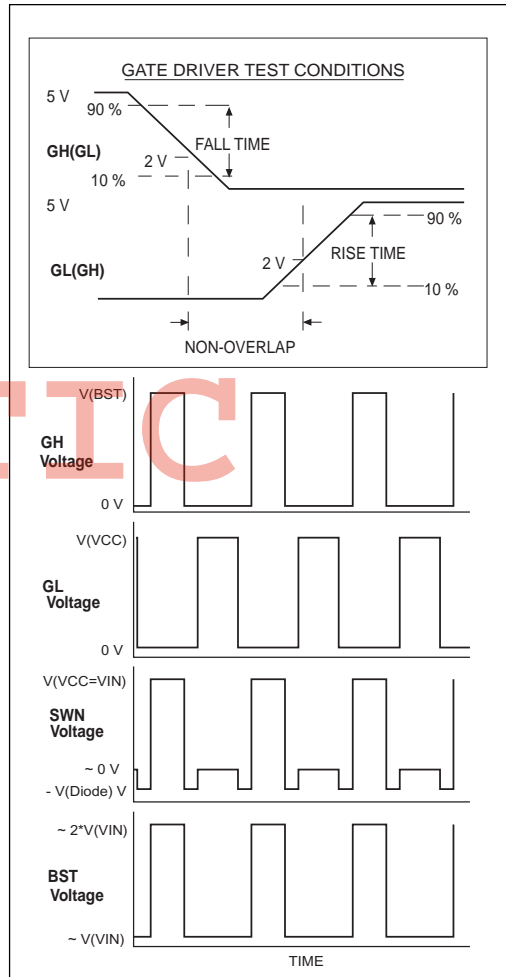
GATE DRIVER TEST CONDITIONS

5 V
90 %
FALL TIME
GH(GL)
2 V
10 %
5 V
90 %
RISE TIME
2 V
GL(GH)
10 %
NON-OVERLAP

TIC

V(BST)
GH Voltage
0 V

V(VCC)
GL Voltage
0 V

V(VCC=VIN)
SWN Voltage
~ 0 V
- V(Diode) V

~ 2*V(VIN)
BST Voltage
~ V(VIN)
TIME